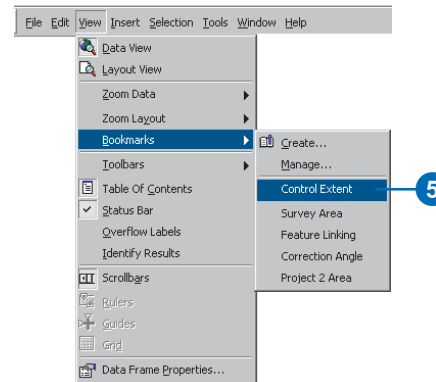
File Edit View Insert Selection Tools Window Help

Data View
Layout View
Zoom Data
Zoom Layout
Bookmarks
Toolbars
Table Of Contents
Status Bar
Overflow Labels
Identify Results
Scrollbars
Rulers
Guides
Grid
Data Frame Properties...

Create...
Manage...
Control Extent
Survey Area
Feature Linking
Correction Angle
Project 2 Area

5